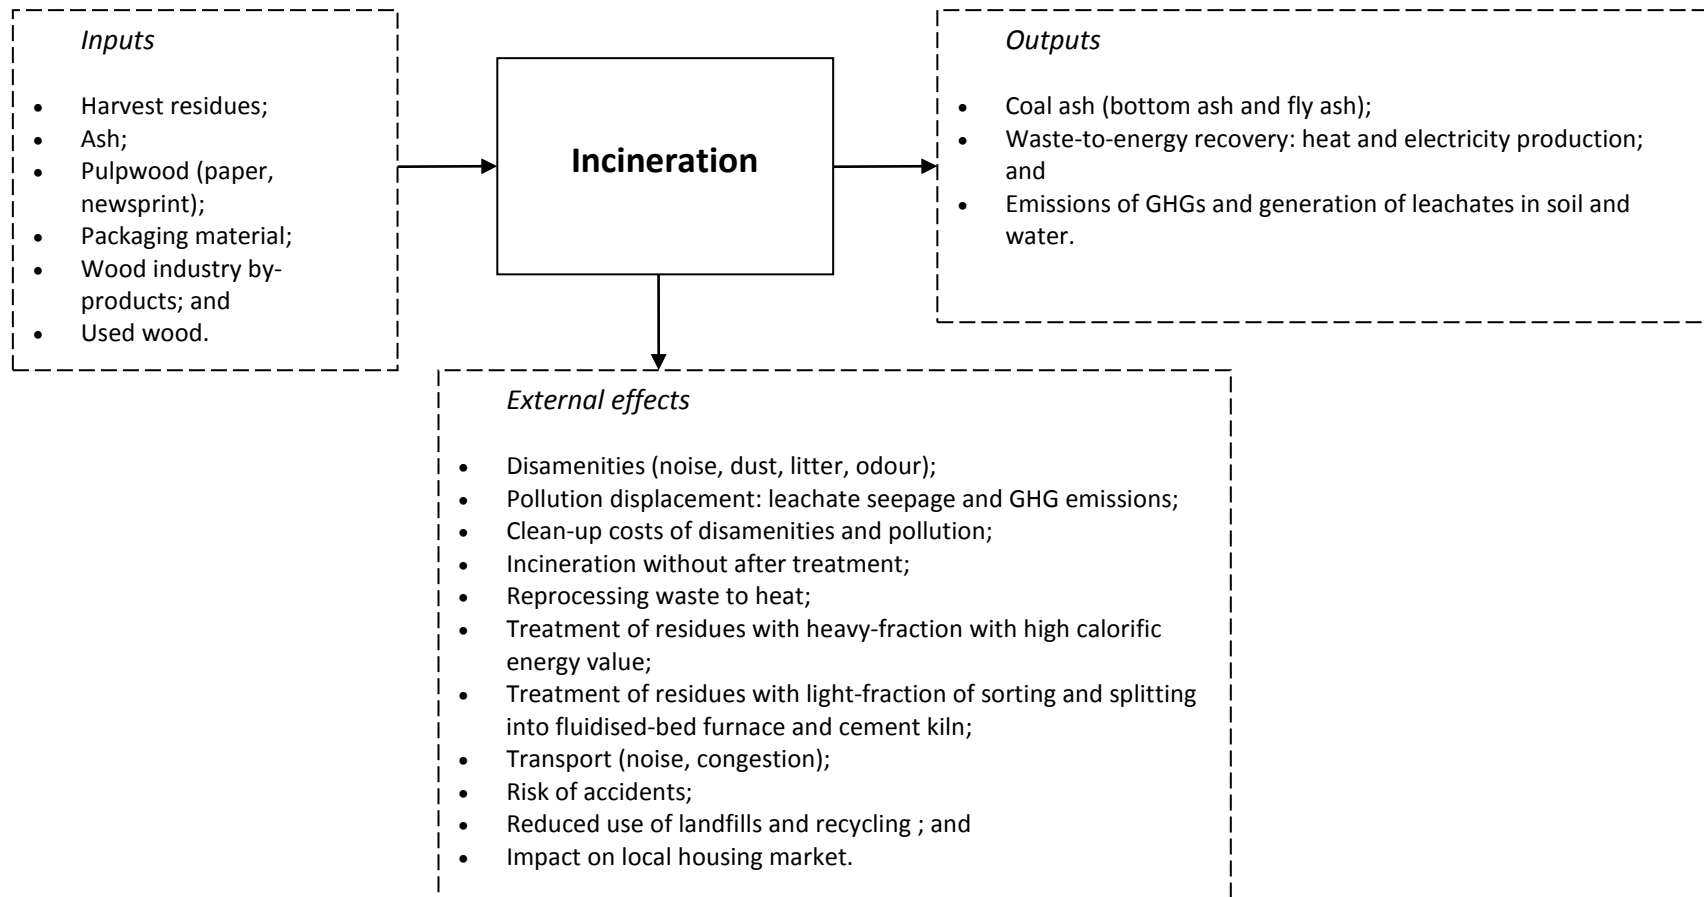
Inputs

- Harvest residues;
- Ash;
- Pulpwood (paper, newsprint);
- Packaging material;
- Wood industry by-products; and
- Used wood.

Incineration

Outputs

- Coal ash (bottom ash and fly ash);
- Waste-to-energy recovery: heat and electricity production; and
- Emissions of GHGs and generation of leachates in soil and water.

External effects

- Disamenities (noise, dust, litter, odour);
- Pollution displacement: leachate seepage and GHG emissions;
- Clean-up costs of disamenities and pollution;
- Incineration without after treatment;
- Reprocessing waste to heat;
- Treatment of residues with heavy-fraction with high calorific energy value;
- Treatment of residues with light-fraction of sorting and splitting into fluidised-bed furnace and cement kiln;
- Transport (noise, congestion);
- Risk of accidents;
- Reduced use of landfills and recycling ; and
- Impact on local housing market.